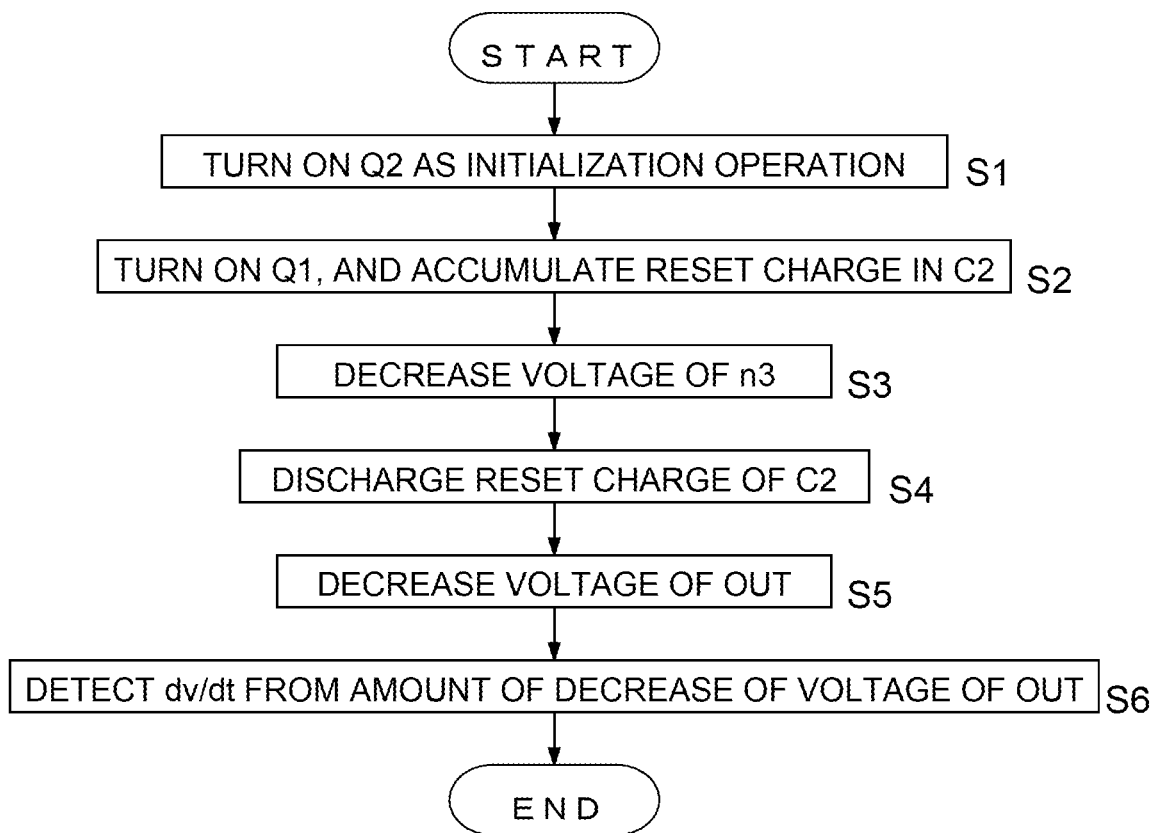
START

TURN ON Q2 AS INITIALIZATION OPERATION S1

TURN ON Q1, AND ACCUMULATE RESET CHARGE IN C2 S2

DECREASE VOLTAGE OF n3 S3

DISCHARGE RESET CHARGE OF C2 S4

DECREASE VOLTAGE OF OUT S5

DETECT dv/dt FROM AMOUNT OF DECREASE OF VOLTAGE OF OUT S6

END